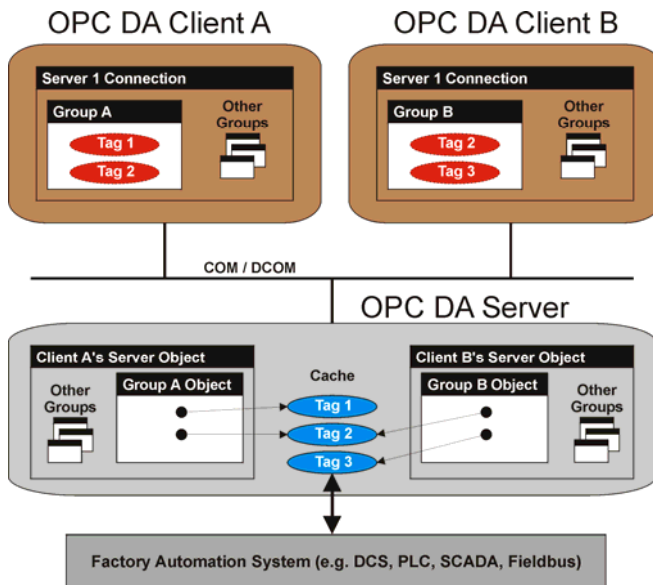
OPC DA Client A

Server 1 Connection

Group A

Tag 1

Tag 2

Other Groups

OPC DA Client B

Server 1 Connection

Group B

Tag 2

Tag 3

Other Groups

COM / DCOM

OPC DA Server

Client A's Server Object

Other Groups

Group A Object

Cache

Tag 1

Tag 2

Tag 3

Client B's Server Object

Group B Object

Other Groups

Factory Automation System (e.g. DCS, PLC, SCADA, Fieldbus)